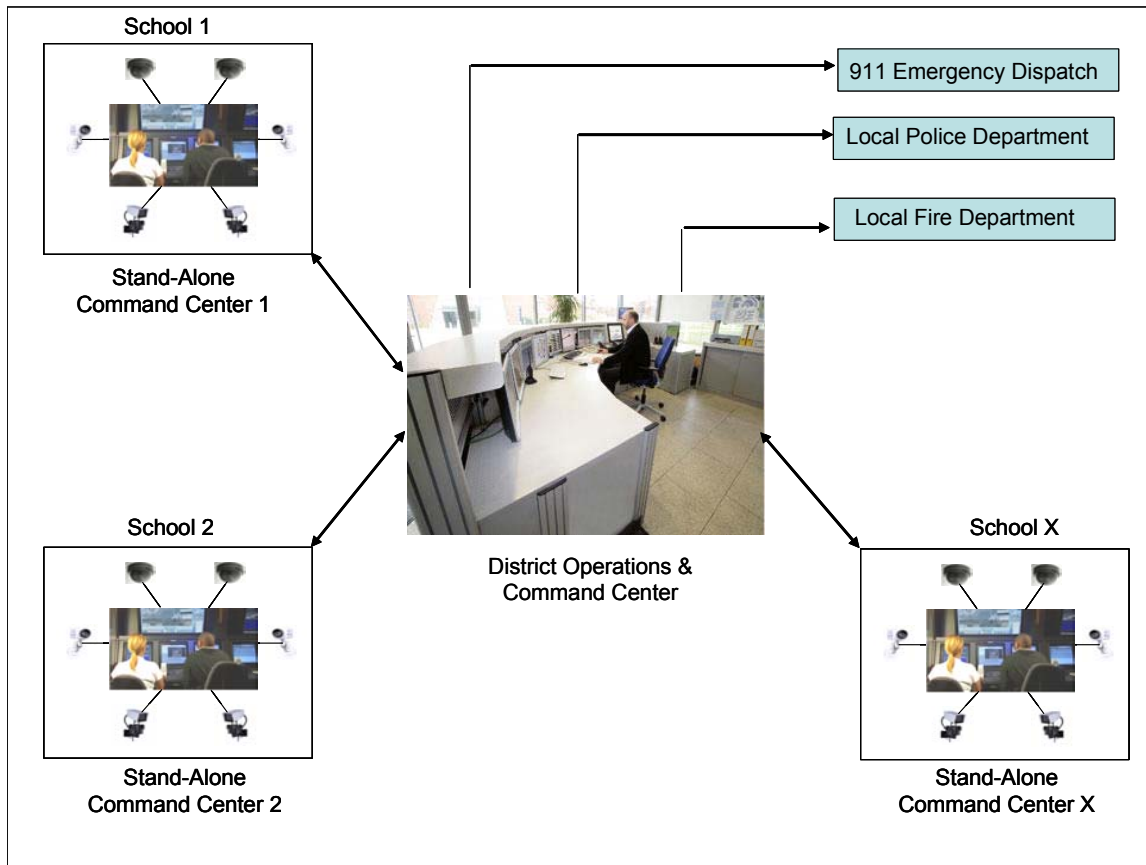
School 1

Stand-Alone
Command Center 1

911 Emergency Dispatch

Local Police Department

Local Fire Department

School 2

Stand-Alone
Command Center 2

District Operations &
Command Center

School X

Stand-Alone
Command Center X